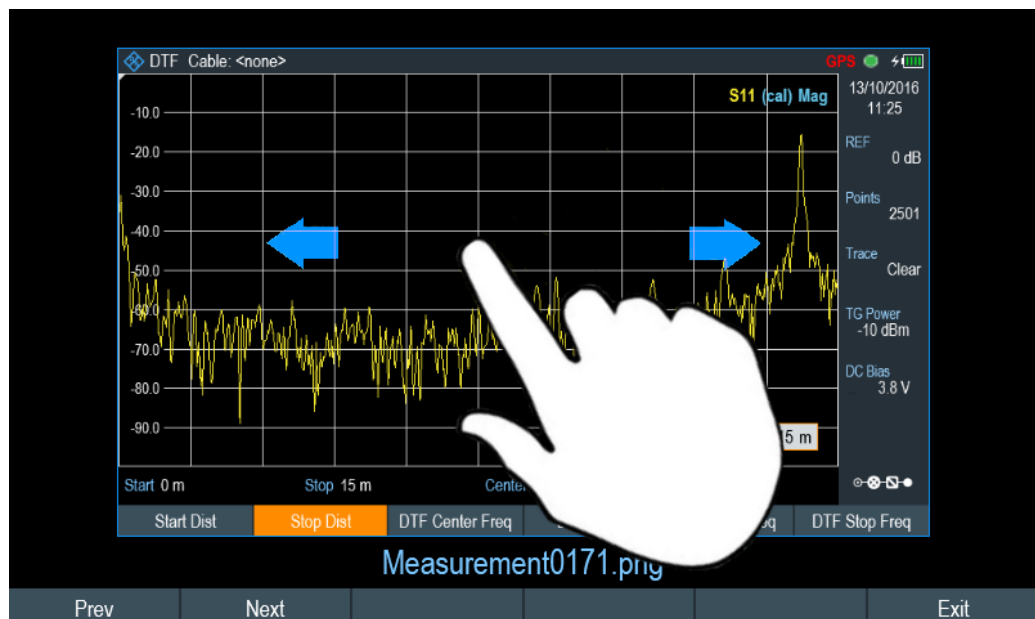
DTF Cable: <none>

GPS

13/10/2016
11:25

S11 (cal) Mag

-10.0
-20.0
-30.0
-40.0
-50.0
-60.0
-70.0
-80.0
-90.0

REF
0 dB

Points
2501

Trace
Clear

TG Power
-10 dBm

DC Bias
3.8 V

5 m

Start 0 m
Stop 15 m
Center

Start Dist | Stop Dist | DTF Center Freq | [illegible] | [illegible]eq | DTF Stop Freq

Measurement0171.png

Prev | Next | | | | Exit